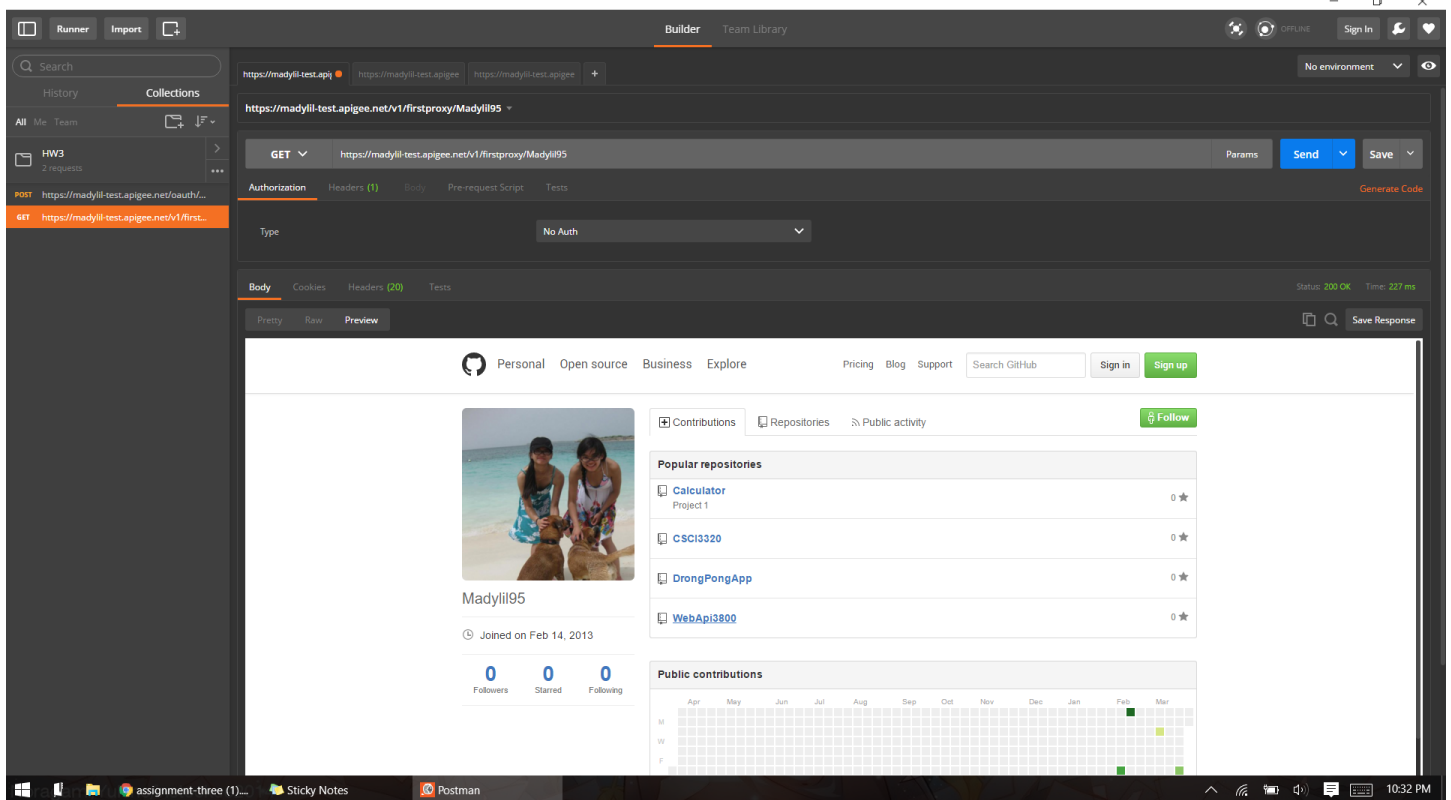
Runner Import

Builder Team Library

OFFLINE Sign In

Search

History Collections

All Me Team

HW3
2 requests

POST https://madylil-test.apigee.net/oauth/...
GET https://madylil-test.apigee.net/v1/first...

https://madylil-test.apig https://madylil-test.apigee https://madylil-test.apigee +

No environment

https://madylil-test.apigee.net/v1/firstproxy/Madylil95

GET https://madylil-test.apigee.net/v1/firstproxy/Madylil95 Params Send Save

Authorization Headers (1) Body Pre-request Script Tests Generate Code

Type No Auth

Body Cookies Headers (20) Tests Status: 200 OK Time: 227 ms

Pretty Raw Preview Save Response

Personal Open source Business Explore Pricing Blog Support Search GitHub Sign in Sign up

Contributions Repositories Public activity Follow

Popular repositories

Calculator
Project 1
0

CSCI3320 0

DrongPongApp 0

WebApi3800 0

Madylil95

Joined on Feb 14, 2013

0 Followers 0 Starred 0 Following

Public contributions

Apr May Jun Jul Aug Sep Oct Nov Dec Jan Feb Mar

M
W
F

assignment-three (1).... Sticky Notes Postman 10:32 PM